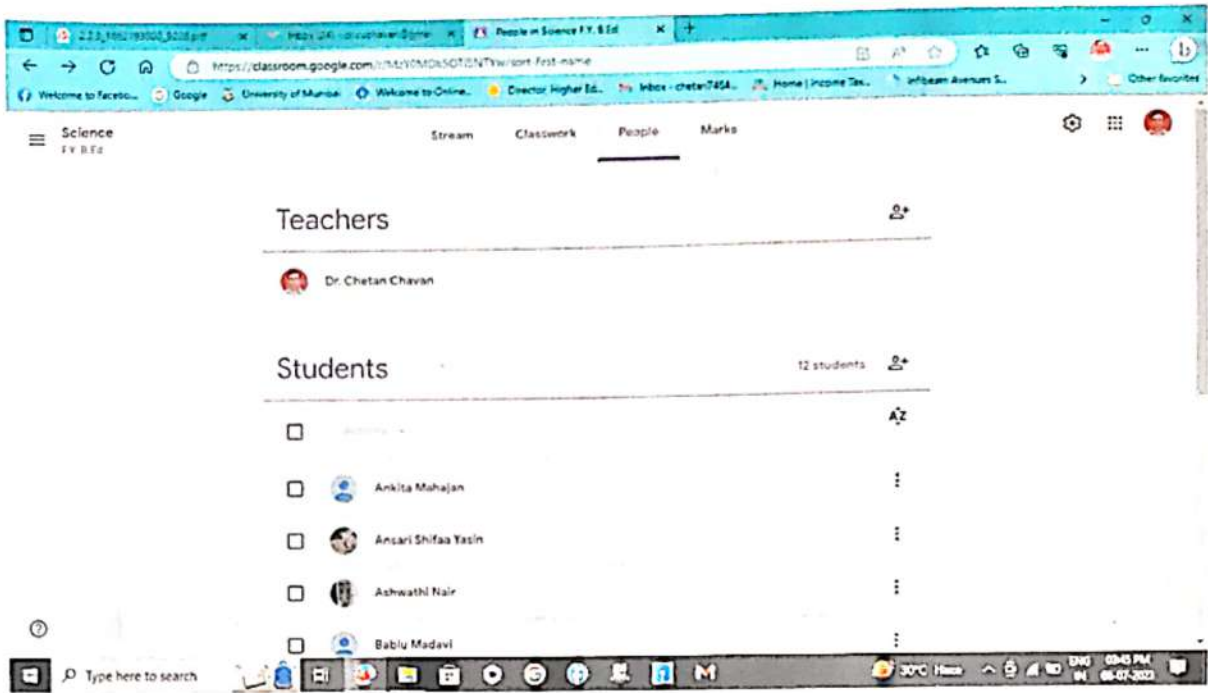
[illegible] | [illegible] | People in Science F.Y. B.Ed

https://classroom.google.com/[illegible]/sort-first-name

Welcome to Facebo... | Google | University of Mumbai | Welcome to Online... | Director Higher Ed... | Inbox - chetan7454... | Home | Income Tax... | Infibeam Avenues S... | Other favorites

Science
F.Y. B.Ed

Stream | Classwork | People | Marks

Teachers

Dr. Chetan Chavan

Students

12 students

Actions

Ankita Mohajan

Ansari Shifaa Yasin

Ashwathi Nair

Bablu Madavi

Type here to search

30°C Haze

ENG IN

03:45 PM
06-07-2023